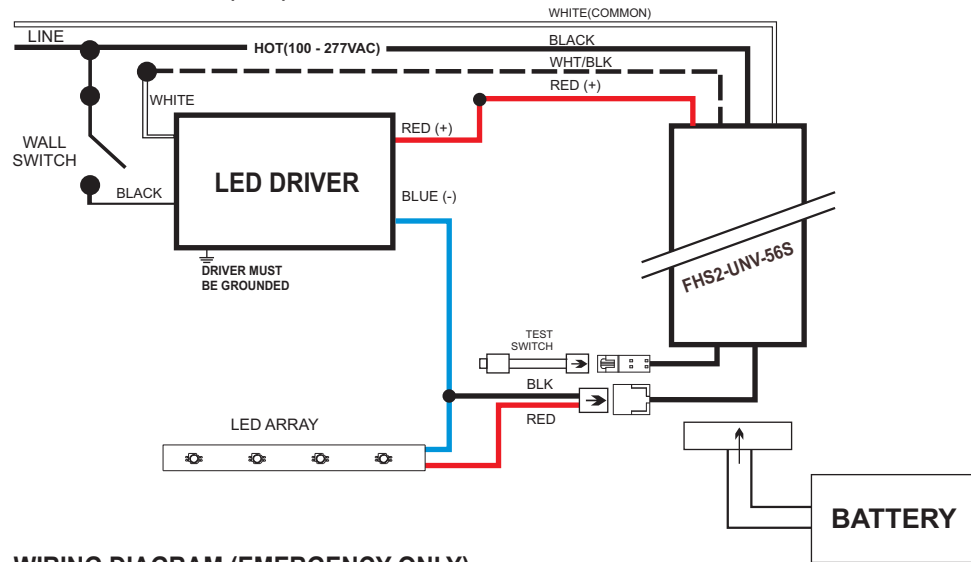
WHITE(COMMON)
LINE
HOT(100 - 277VAC)
BLACK
WHT/BLK
RED (+)
WHITE
WALL SWITCH
RED (+)
LED DRIVER
BLACK
BLUE (-)
DRIVER MUST BE GROUNDED
FHS2-UNV-56S
TEST SWITCH
BLK
RED
LED ARRAY
BATTERY
WIRING DIAGRAM (EMERGENCY ONLY)